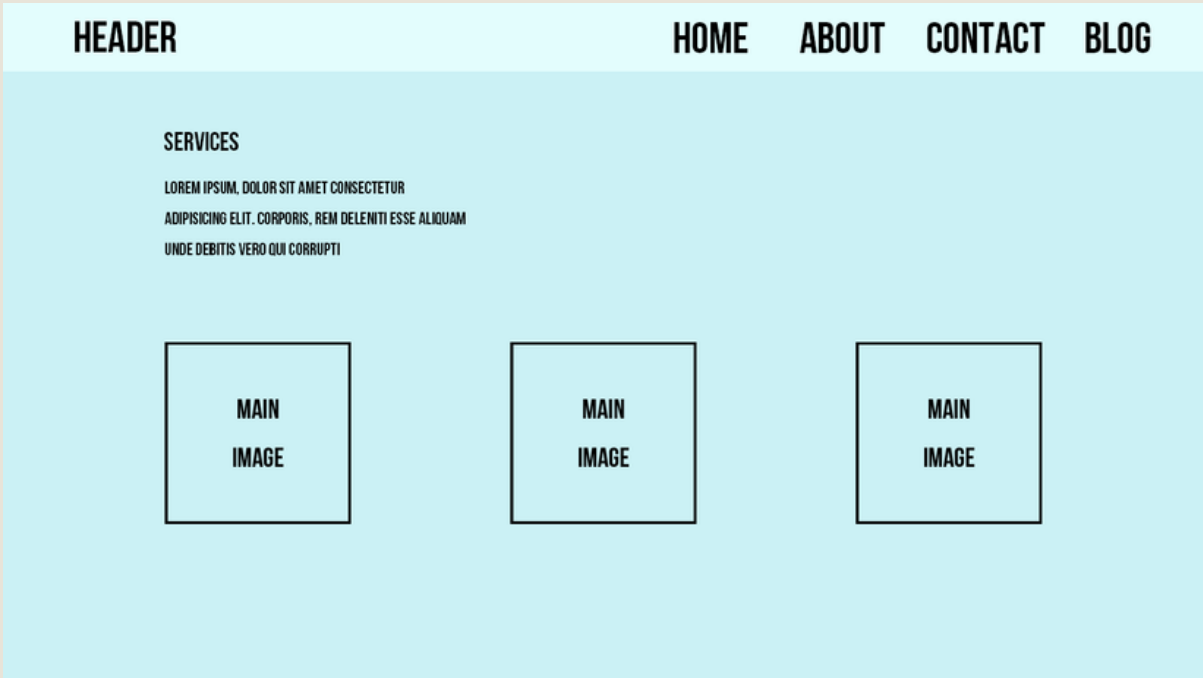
HEADER

HOME ABOUT CONTACT BLOG

SERVICES

LOREM IPSUM, DOLOR SIT AMET CONSECTETUR ADIPISICING ELIT. CORPORIS, REM DELENITI ESSE ALIQUAM UNDE DEBITIS VERO QUI CORRUPTI

MAIN IMAGE

MAIN IMAGE

MAIN IMAGE